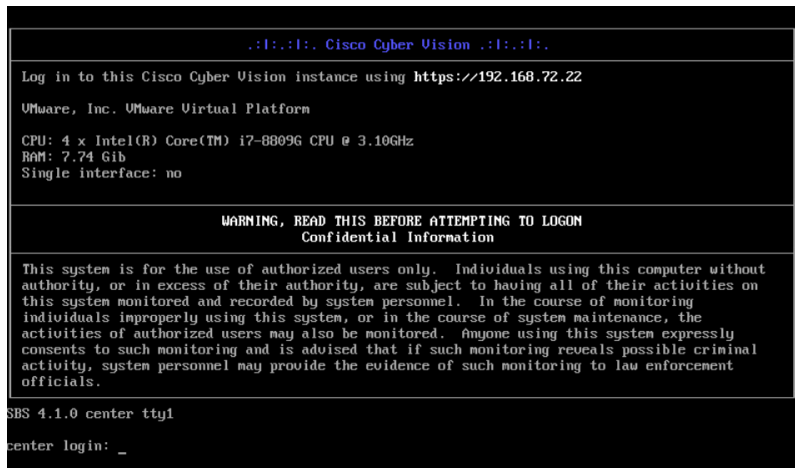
.:|:.:|:. Cisco Cyber Vision .:|:.:|:.

Log in to this Cisco Cyber Vision instance using https://192.168.72.22

VMware, Inc. VMware Virtual Platform

CPU: 4 x Intel(R) Core(TM) i7-8809G CPU @ 3.10GHz
RAM: 7.74 Gib
Single interface: no

WARNING, READ THIS BEFORE ATTEMPTING TO LOGON
Confidential Information

This system is for the use of authorized users only. Individuals using this computer without authority, or in excess of their authority, are subject to having all of their activities on this system monitored and recorded by system personnel. In the course of monitoring individuals improperly using this system, or in the course of system maintenance, the activities of authorized users may also be monitored. Anyone using this system expressly consents to such monitoring and is advised that if such monitoring reveals possible criminal activity, system personnel may provide the evidence of such monitoring to law enforcement officials.

SBS 4.1.0 center tty1

center login: _